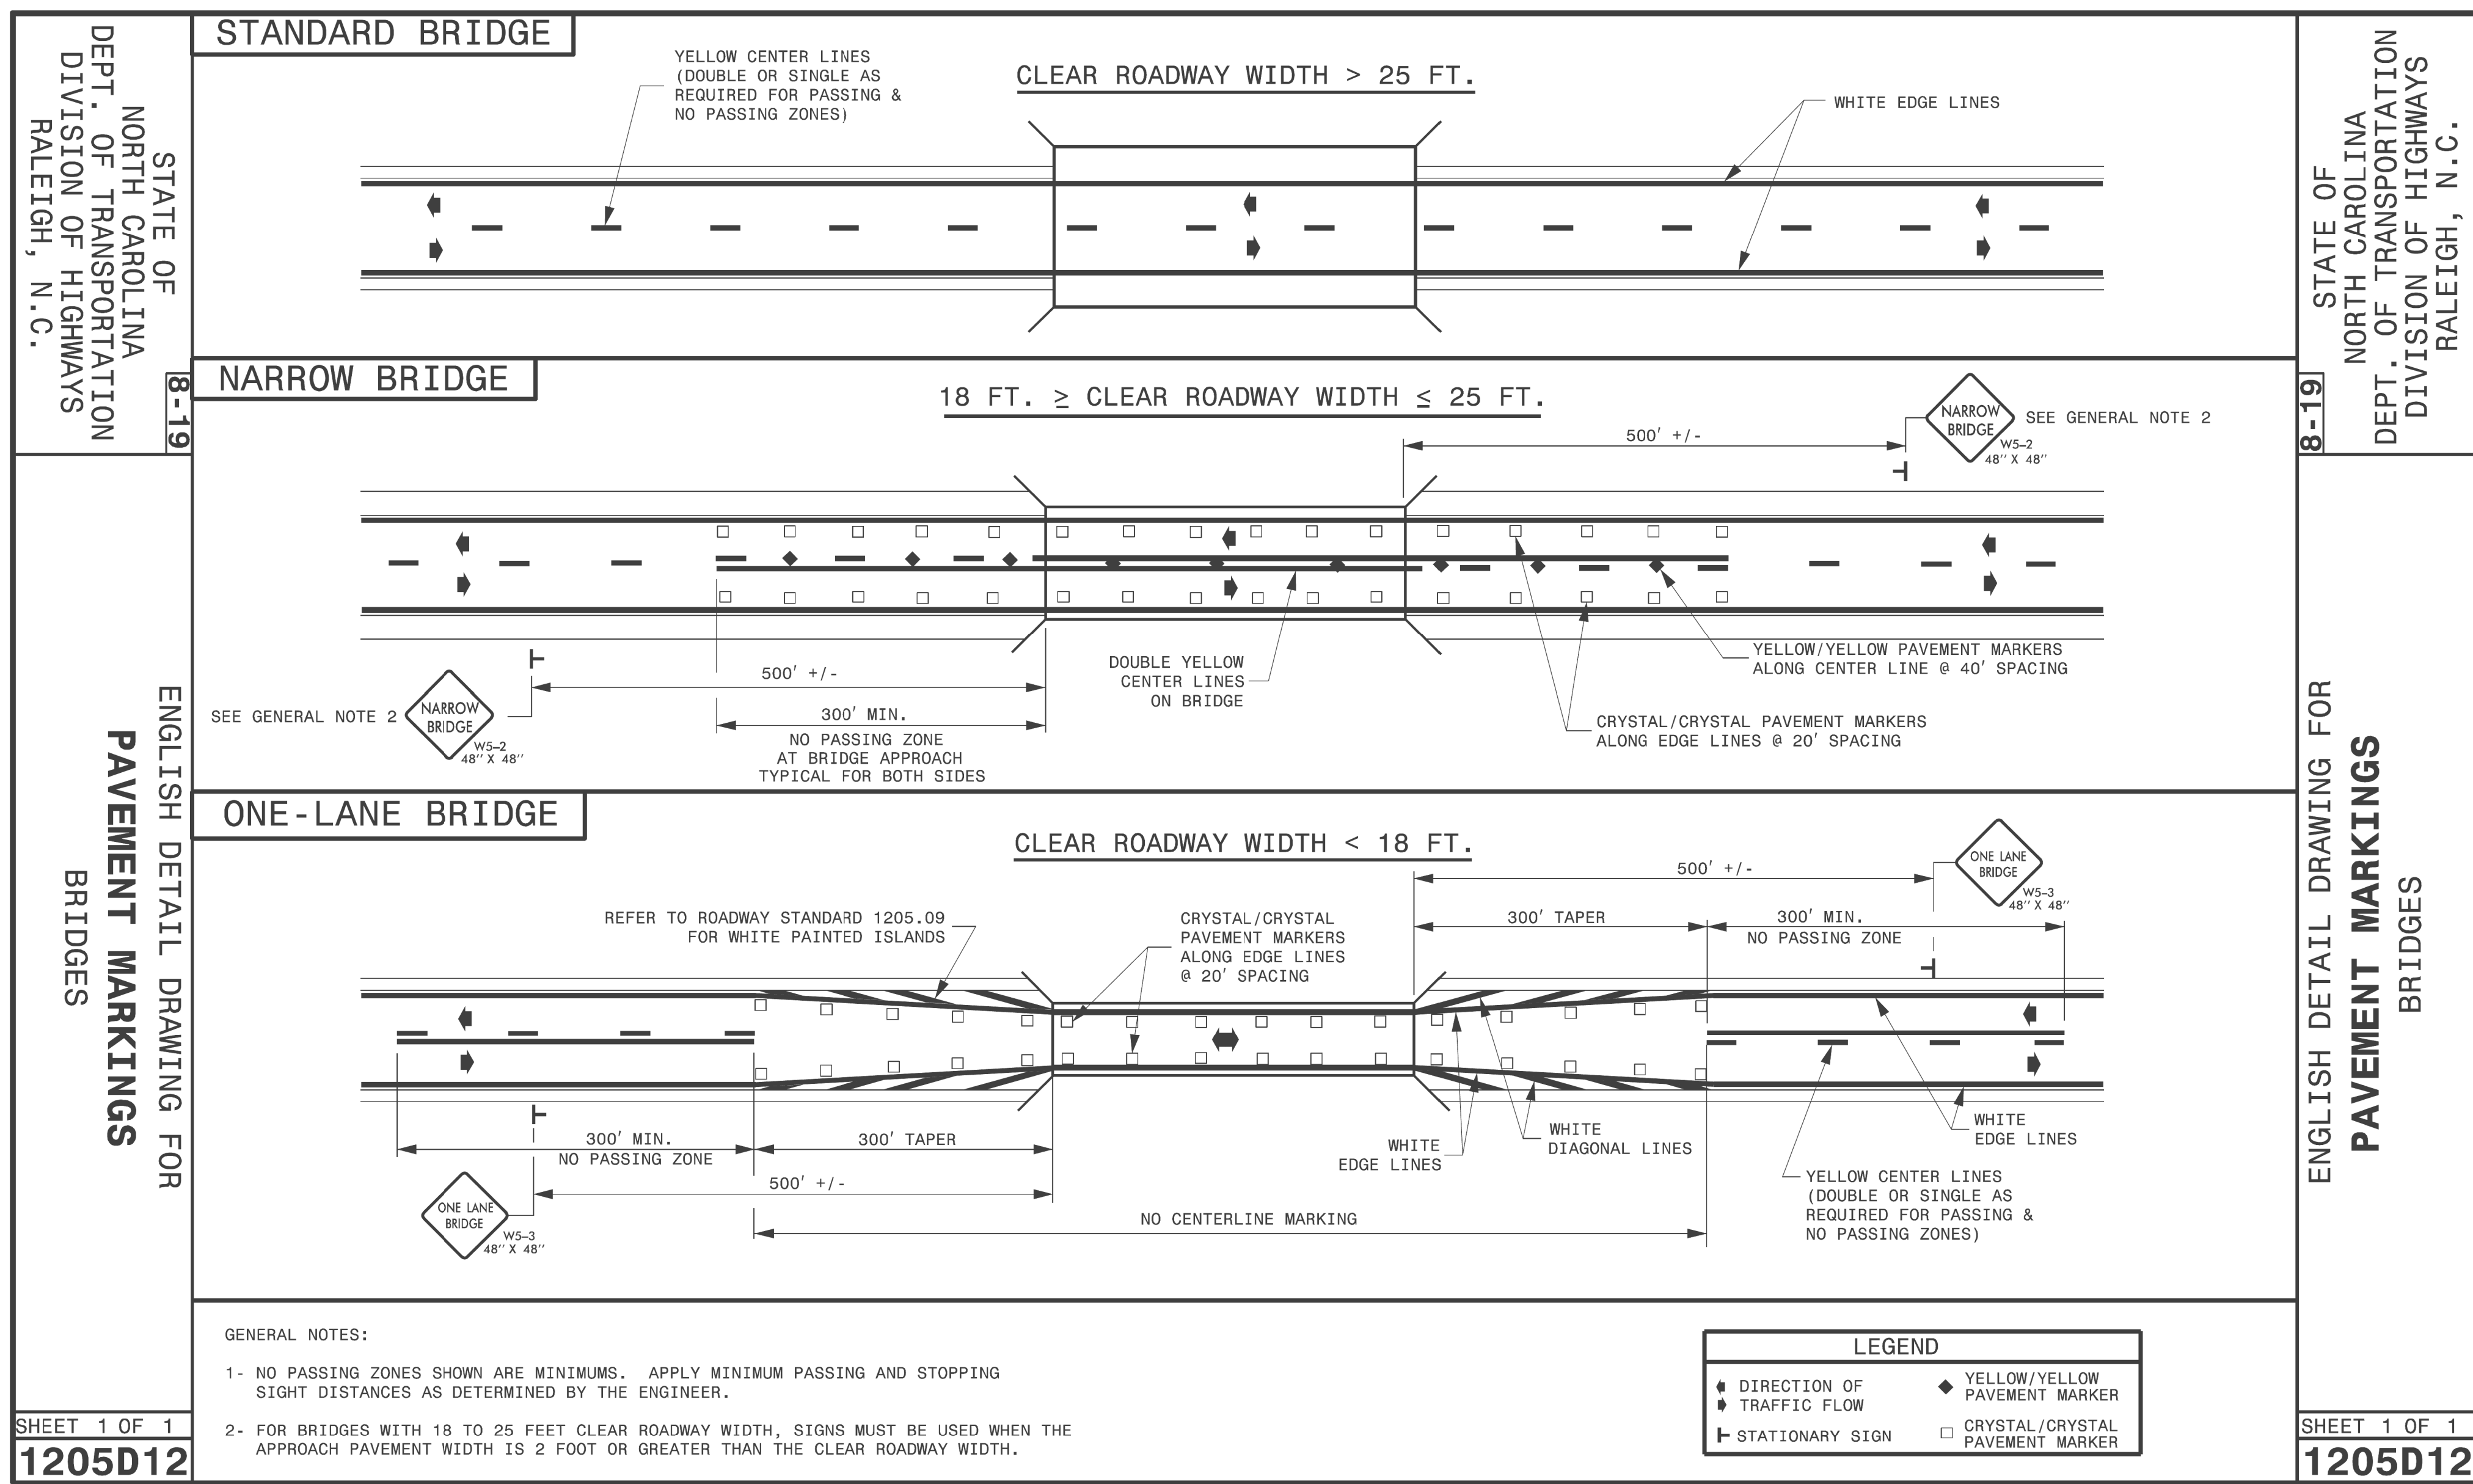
STATE OF
NORTH CAROLINA
DEPT. OF TRANSPORTATION
DIVISION OF HIGHWAYS
RALEIGH, N.C.

8-19

ENGLISH DETAIL DRAWING FOR
PAVEMENT MARKINGS
BRIDGES

SHEET 1 OF 1
1205D12

STANDARD BRIDGE

YELLOW CENTER LINES (DOUBLE OR SINGLE AS REQUIRED FOR PASSING & NO PASSING ZONES)

CLEAR ROADWAY WIDTH > 25 FT.

WHITE EDGE LINES

NARROW BRIDGE

18 FT. $\geq$ CLEAR ROADWAY WIDTH $\leq$ 25 FT.

NARROW BRIDGE W5-2 48" X 48"

SEE GENERAL NOTE 2

500' +/-

YELLOW/YELLOW PAVEMENT MARKERS ALONG CENTER LINE @ 40' SPACING

DOUBLE YELLOW CENTER LINES ON BRIDGE

CRYSTAL/CRYSTAL PAVEMENT MARKERS ALONG EDGE LINES @ 20' SPACING

500' +/-

SEE GENERAL NOTE 2

NARROW BRIDGE W5-2 48" X 48"

300' MIN.

NO PASSING ZONE AT BRIDGE APPROACH TYPICAL FOR BOTH SIDES

ONE-LANE BRIDGE

CLEAR ROADWAY WIDTH < 18 FT.

ONE LANE BRIDGE W5-3 48" X 48"

500' +/-

REFER TO ROADWAY STANDARD 1205.09 FOR WHITE PAINTED ISLANDS

CRYSTAL/CRYSTAL PAVEMENT MARKERS ALONG EDGE LINES @ 20' SPACING

300' TAPER

300' MIN.
NO PASSING ZONE

300' MIN.
NO PASSING ZONE

300' TAPER

WHITE EDGE LINES

WHITE DIAGONAL LINES

WHITE EDGE LINES

500' +/-

ONE LANE BRIDGE W5-3 48" X 48"

YELLOW CENTER LINES (DOUBLE OR SINGLE AS REQUIRED FOR PASSING & NO PASSING ZONES)

NO CENTERLINE MARKING

GENERAL NOTES:

1- NO PASSING ZONES SHOWN ARE MINIMUMS. APPLY MINIMUM PASSING AND STOPPING SIGHT DISTANCES AS DETERMINED BY THE ENGINEER.

2- FOR BRIDGES WITH 18 TO 25 FEET CLEAR ROADWAY WIDTH, SIGNS MUST BE USED WHEN THE APPROACH PAVEMENT WIDTH IS 2 FOOT OR GREATER THAN THE CLEAR ROADWAY WIDTH.

LEGEND
DIRECTION OF TRAFFIC FLOW
YELLOW/YELLOW PAVEMENT MARKER
STATIONARY SIGN
CRYSTAL/CRYSTAL PAVEMENT MARKER

STATE OF
NORTH CAROLINA
DEPT. OF TRANSPORTATION
DIVISION OF HIGHWAYS
RALEIGH, N.C.

8-19

ENGLISH DETAIL DRAWING FOR
PAVEMENT MARKINGS
BRIDGES

SHEET 1 OF 1
1205D12